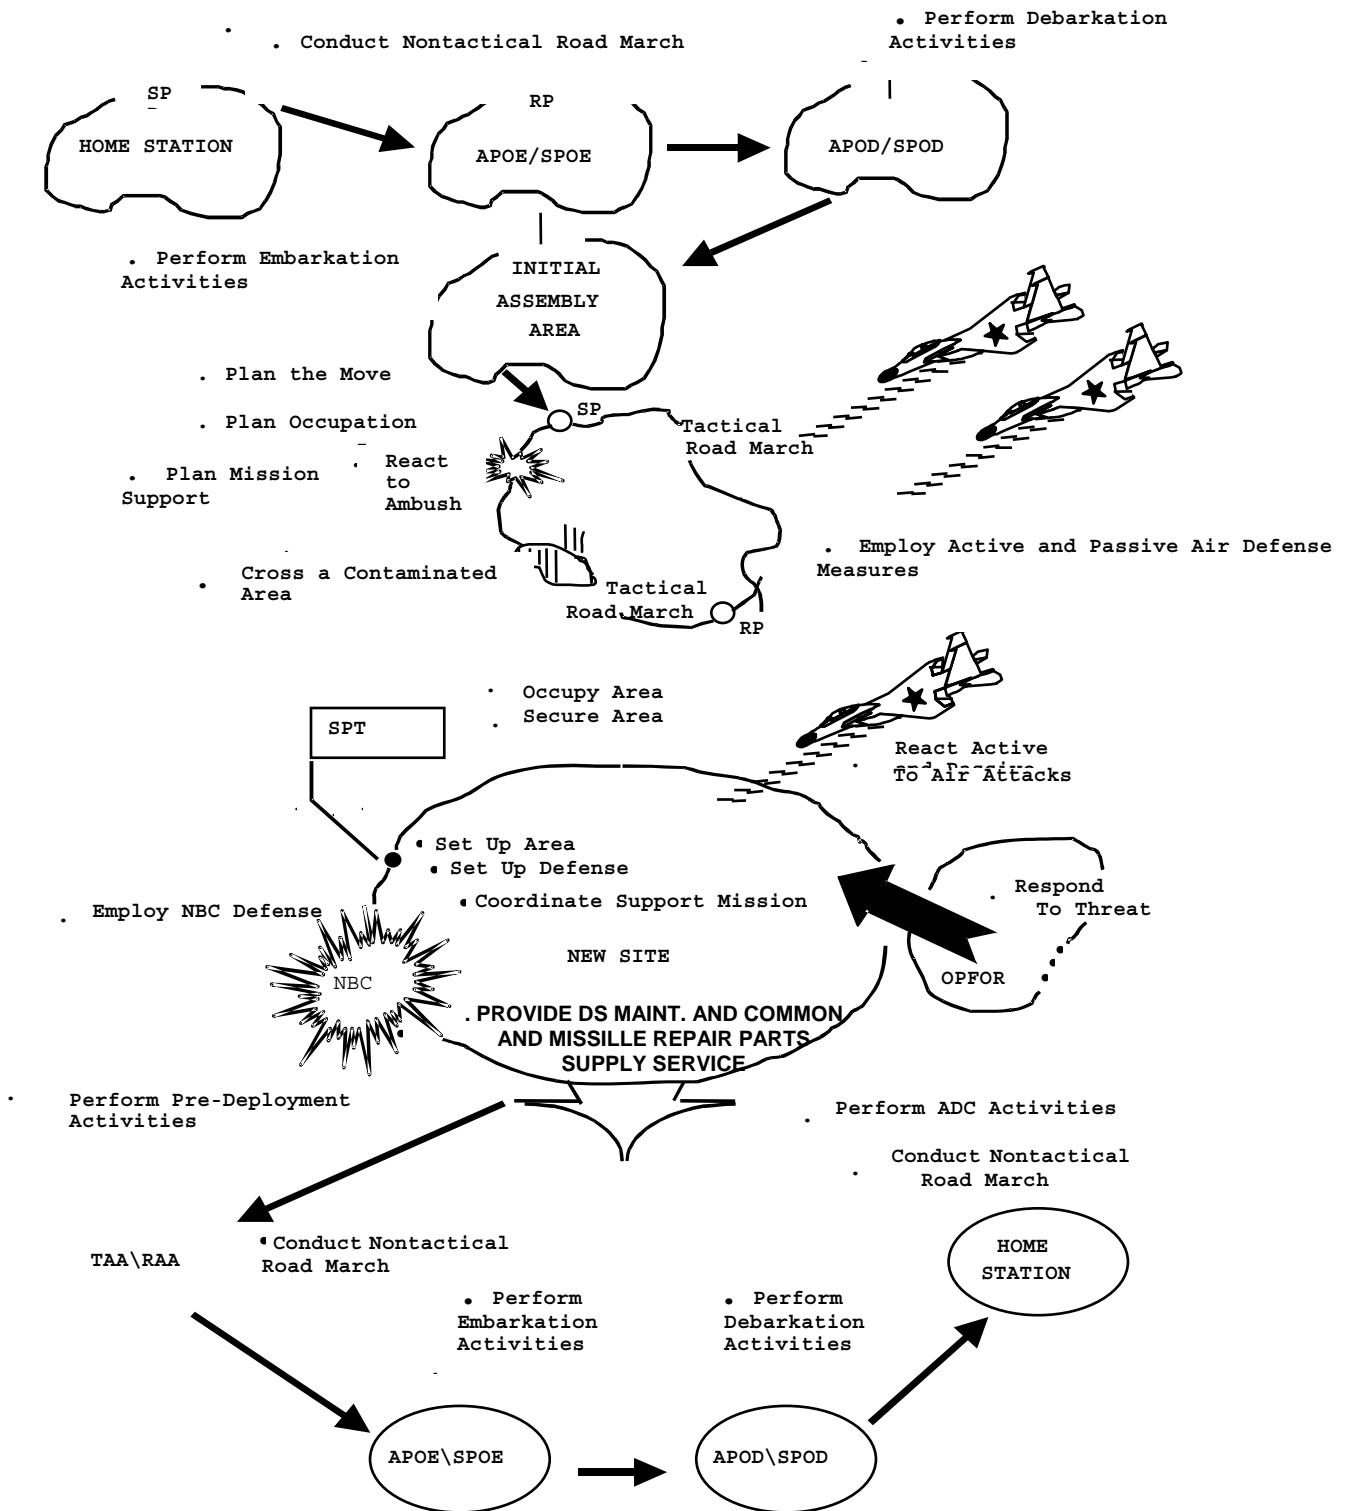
. Conduct Nontactical Road March

. Perform Debarkation Activities

SP

HOME STATION

RP

APOE/SPOE

APOD/SPOD

. Perform Embarkation Activities

INITIAL ASSEMBLY AREA

. Plan the Move

. Plan Occupation

. Plan Mission Support

. React to Ambush

SP

Tactical Road March

. Employ Active and Passive Air Defense Measures

. Cross a Contaminated Area

Tactical Road March

RP

. Occupy Area

. Secure Area

SPT

React Active and Passive To Air Attacks

. Set Up Area

. Set Up Defense

. Coordinate Support Mission

. Respond To Threat

. Employ NBC Defense

NBC

NEW SITE

OPFOR

. PROVIDE DS MAINT. AND COMMON AND MISSILLE REPAIR PARTS SUPPLY SERVICE

. Perform Pre-Deployment Activities

. Perform ADC Activities

. Conduct Nontactical Road March

TAA\RAA

. Conduct Nontactical Road March

HOME STATION

. Perform Embarkation Activities

. Perform Debarkation Activities

APOE\SPOE

APOD\SPOD